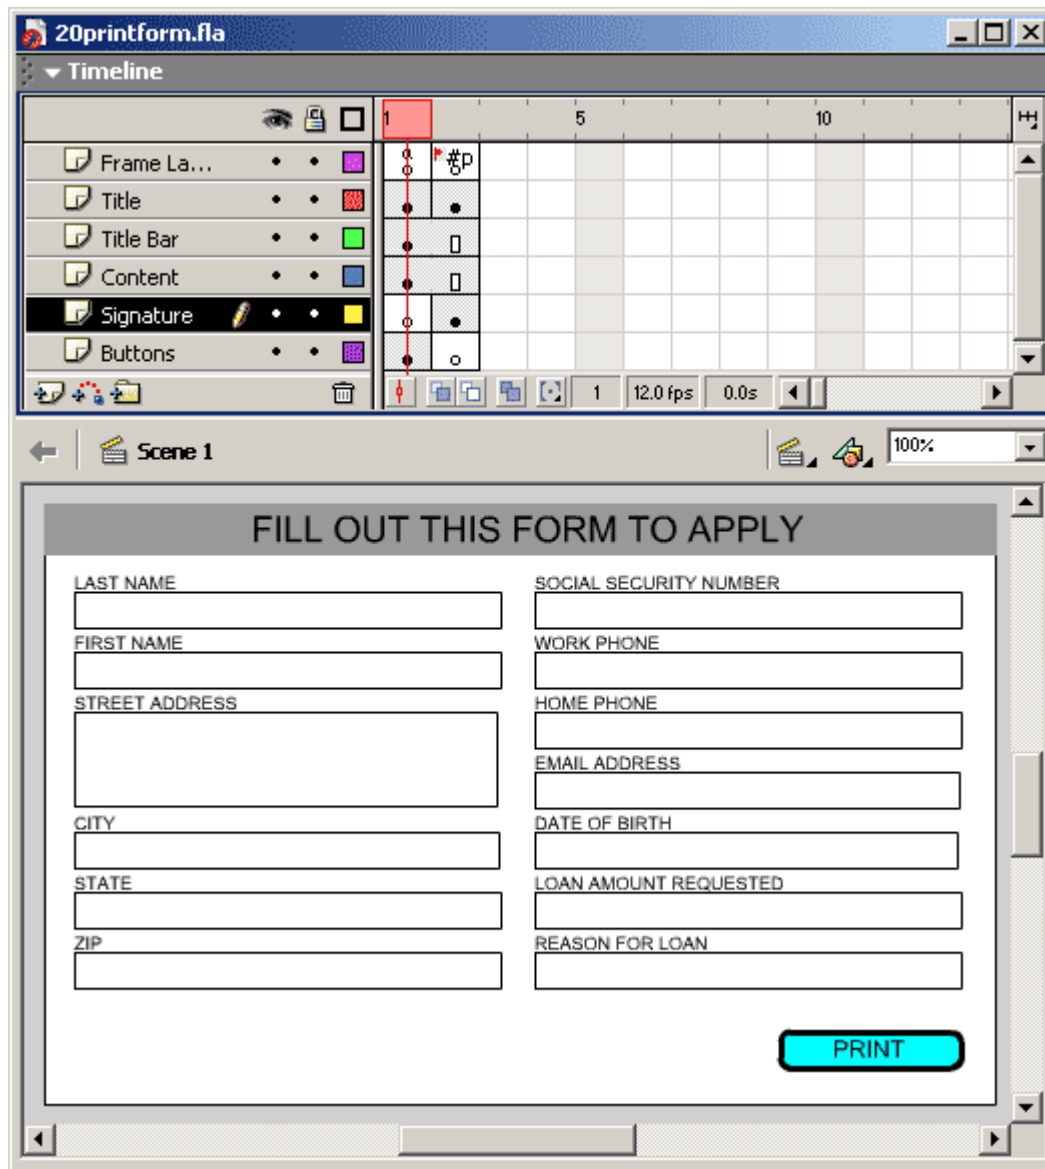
20printform.fla

Timeline

1 5 10

Frame La...
Title
Title Bar
Content
Signature
Buttons

#p

1 12.0 fps 0.0s

Scene 1

100%

FILL OUT THIS FORM TO APPLY

LAST NAME

FIRST NAME

STREET ADDRESS

CITY

STATE

ZIP

SOCIAL SECURITY NUMBER

WORK PHONE

HOME PHONE

EMAIL ADDRESS

DATE OF BIRTH

LOAN AMOUNT REQUESTED

REASON FOR LOAN

PRINT